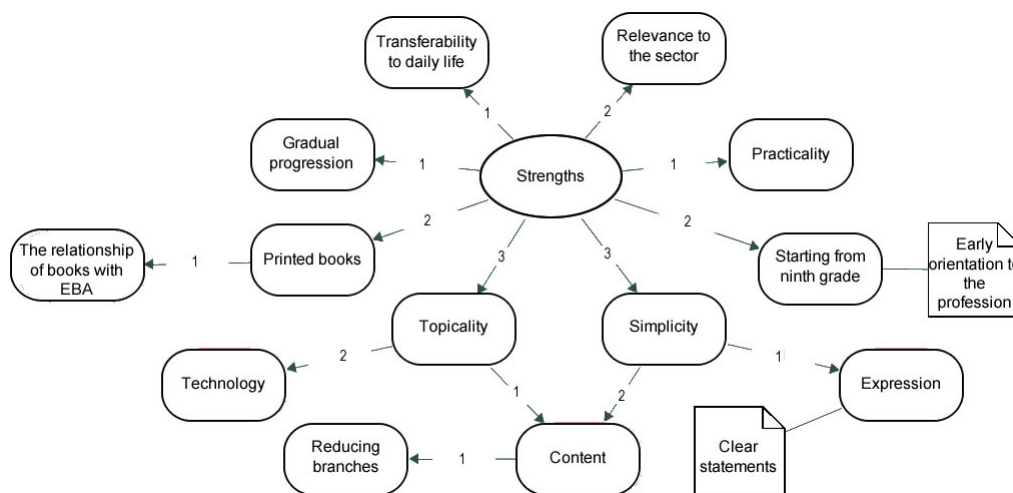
Transferability to daily life

Relevance to the sector

1

2

Gradual progression

1

Strengths

1

Practicality

2

2

The relationship of books with EBA

1

Printed books

3

3

Starting from ninth grade

Early orientation to the profession

Topicality

Simplicity

2

1

Technology

1

2

Expression

Clear statements

Reducing branches

1

Content